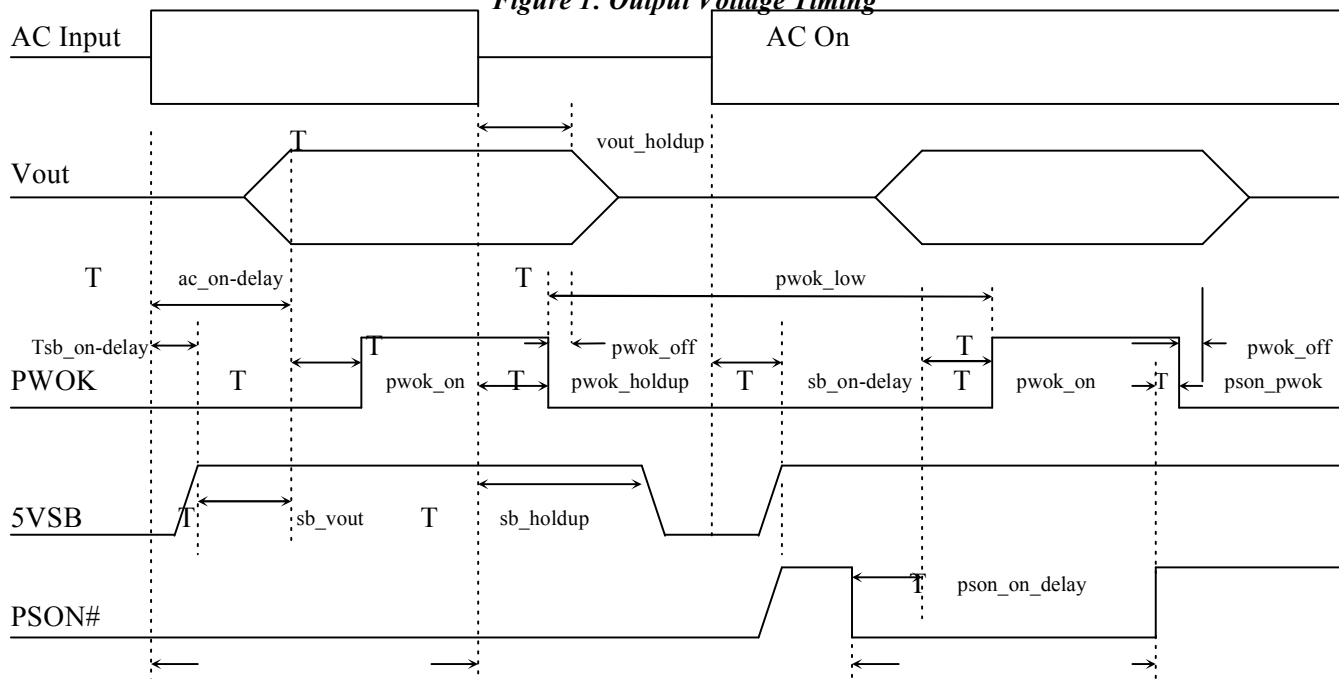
Figure 1: Output Voltage Timing

AC Input

AC On

T

vout_holdup

Vout

T

ac_on-delay

T

pwok_low

Tsb_on-delay

T

pwok_off

T

pwok_off

PWOK

T

pwok_on

T

pwok_holdup

T

sb_on-delay

T

pwok_on

T

pson_pwok

5VSB

T

sb_vout

T

sb_holdup

T

pson_on_delay

PSON#